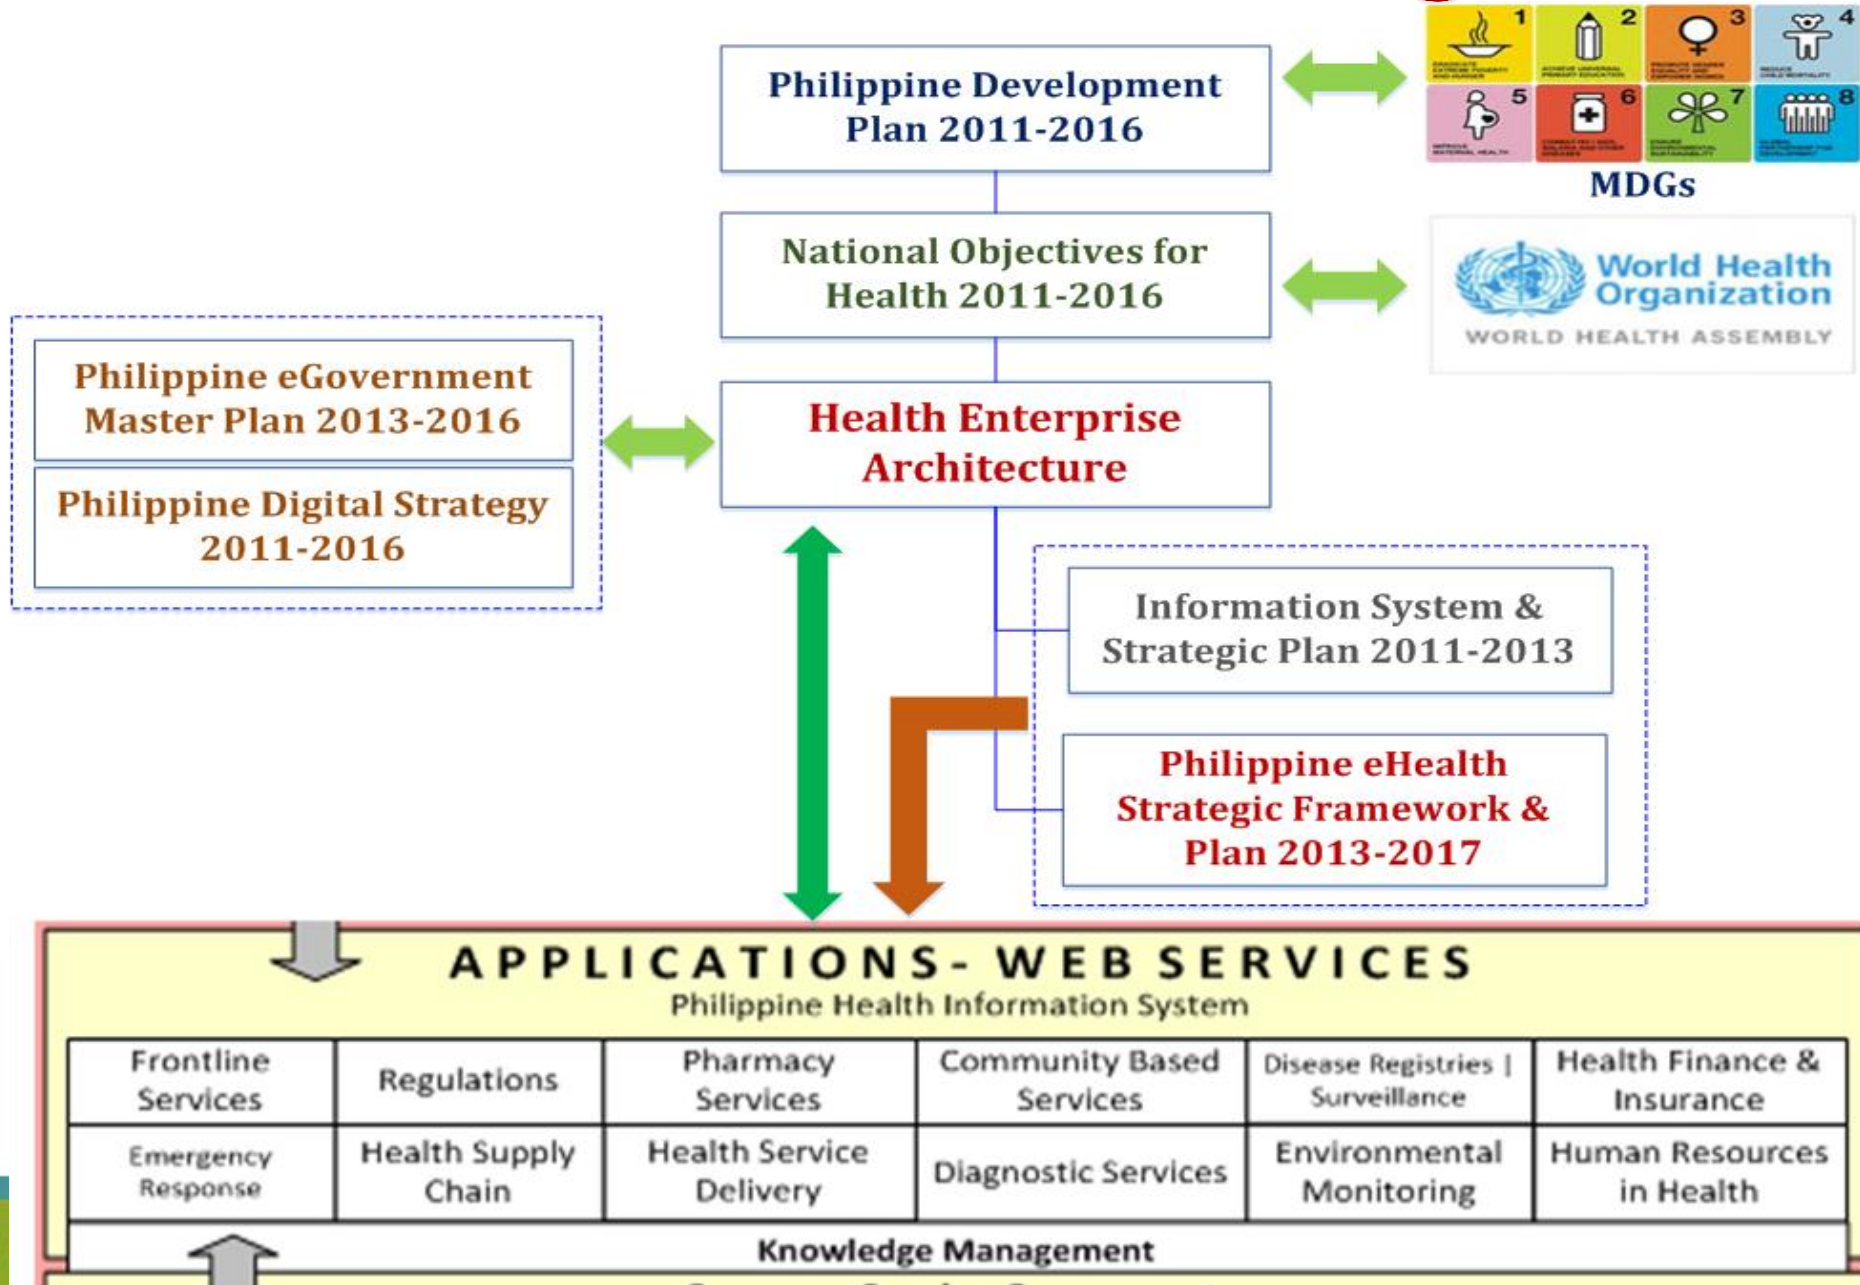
Philippine Development Plan 2011-2016

1 2 3 4
5 6 7 8
MDGs

National Objectives for Health 2011-2016

World Health Organization
WORLD HEALTH ASSEMBLY

Philippine eGovernment Master Plan 2013-2016

Philippine Digital Strategy 2011-2016

Health Enterprise Architecture

Information System & Strategic Plan 2011-2013

Philippine eHealth Strategic Framework & Plan 2013-2017

APPLICATIONS- WEB SERVICES
Philippine Health Information System

| Frontline Services | Regulations | Pharmacy Services | Community Based Services | Disease Registries \| Surveillance | Health Finance & Insurance |
|---|---|---|---|---|---|
| Emergency Response | Health Supply Chain | Health Service Delivery | Diagnostic Services | Environmental Monitoring | Human Resources in Health |

Knowledge Management